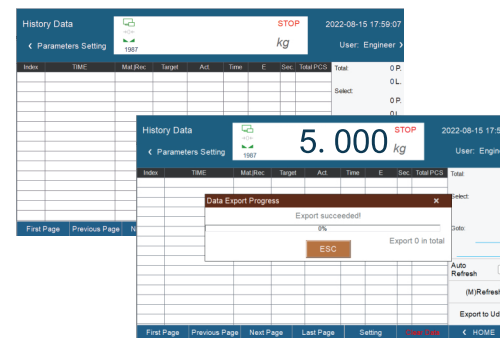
History Data
‹ Parameters Setting
1987
STOP
kg
2022-08-15 17:59:07
User: Engineer ›

| Index | TIME | Mat.\|Rec. | Target | Act. | Time | E | Sec. | Total PCS |
|---|---|---|---|---|---|---|---|---|

Total:
0 P.
0 L.
Select:
0 P.
0 L.

First Page | Previous Page | N

History Data
‹ Parameters Setting
1987
5. 000
STOP
kg
2022-08-15 17:5
User: Engine

| Index | TIME | Mat.\|Rec. | Target | Act. | Time | E | Sec. | Total PCS |
|---|---|---|---|---|---|---|---|---|

Total:
Select:
Goto:

Data Export Progress ×
Export succeeded!
0%
ESC
Export 0 in total

Auto Refresh
(M)Refresh
Export to Ud

First Page | Previous Page | Next Page | Last Page | Setting | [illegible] | ‹ HOME